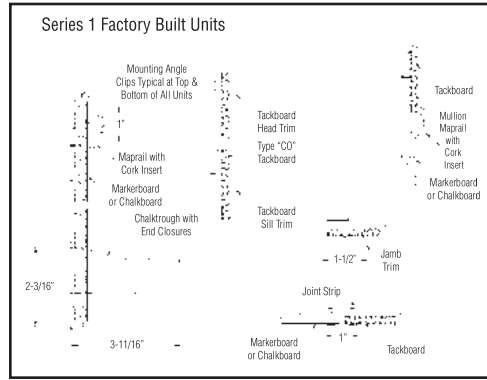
Series 1 Factory Built Units

Mounting Angle Clips Typical at Top & Bottom of All Units

1"

Maprail with Cork Insert

Markerboard or Chalkboard

Chalktrough with End Closures

2-3/16"

3-11/16"

Tackboard Head Trim

Type "CO" Tackboard

Tackboard Sill Trim

Tackboard

Mullion Maprail with Cork Insert

Markerboard or Chalkboard

1-1/2"

Jamb Trim

Joint Strip

1"

Markerboard or Chalkboard

Tackboard